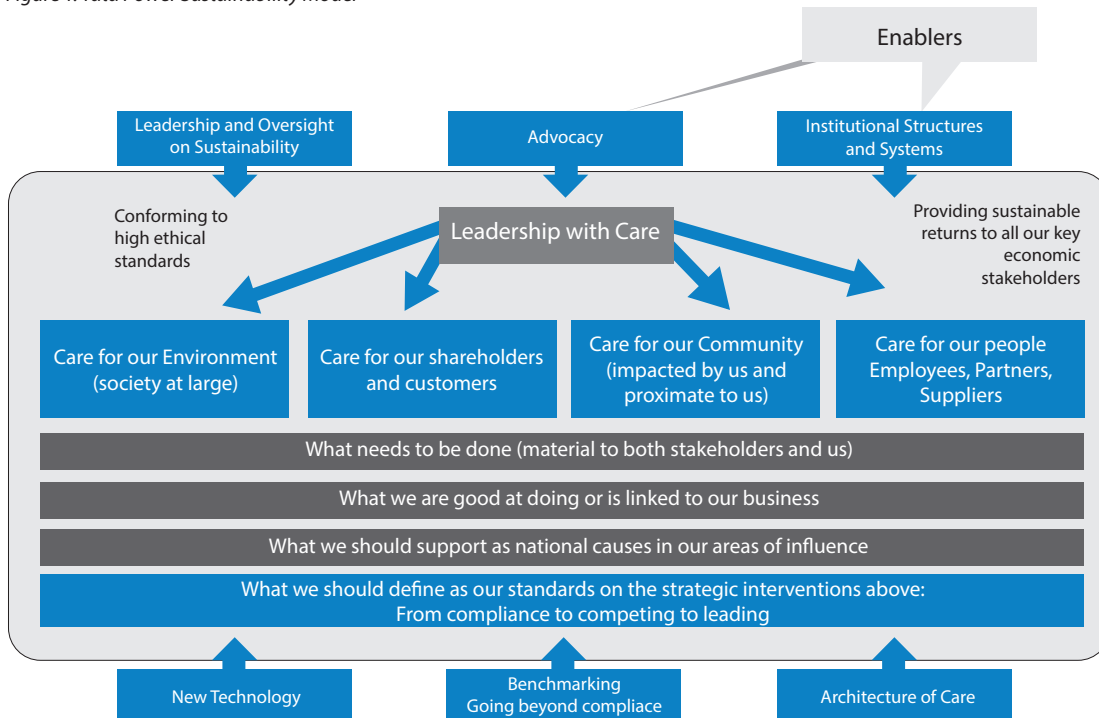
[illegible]

Enablers

Leadership and Oversight on Sustainability

Advocacy

Institutional Structures and Systems

Conforming to high ethical standards

Leadership with Care

Providing sustainable returns to all our key economic stakeholders

Care for our Environment (society at large)

Care for our shareholders and customers

Care for our Community (impacted by us and proximate to us)

Care for our people Employees, Partners, Suppliers

What needs to be done (material to both stakeholders and us)

What we are good at doing or is linked to our business

What we should support as national causes in our areas of influence

What we should define as our standards on the strategic interventions above: From compliance to competing to leading

New Technology

Benchmarking Going beyond compliace

Architecture of Care